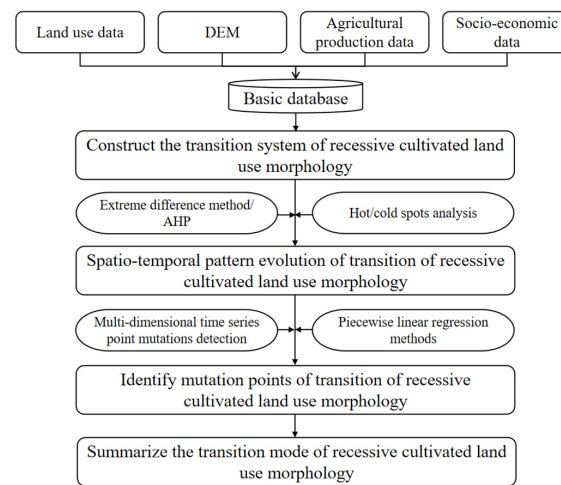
Land use data

DEM

Agricultural production data

Socio-economic data

Basic database

Construct the transition system of recessive cultivated land use morphology

Extreme difference method/ AHP

Hot/cold spots analysis

Spatio-temporal pattern evolution of transition of recessive cultivated land use morphology

Multi-dimensional time series point mutations detection

Piecewise linear regression methods

Identify mutation points of transition of recessive cultivated land use morphology

Summarize the transition mode of recessive cultivated land use morphology